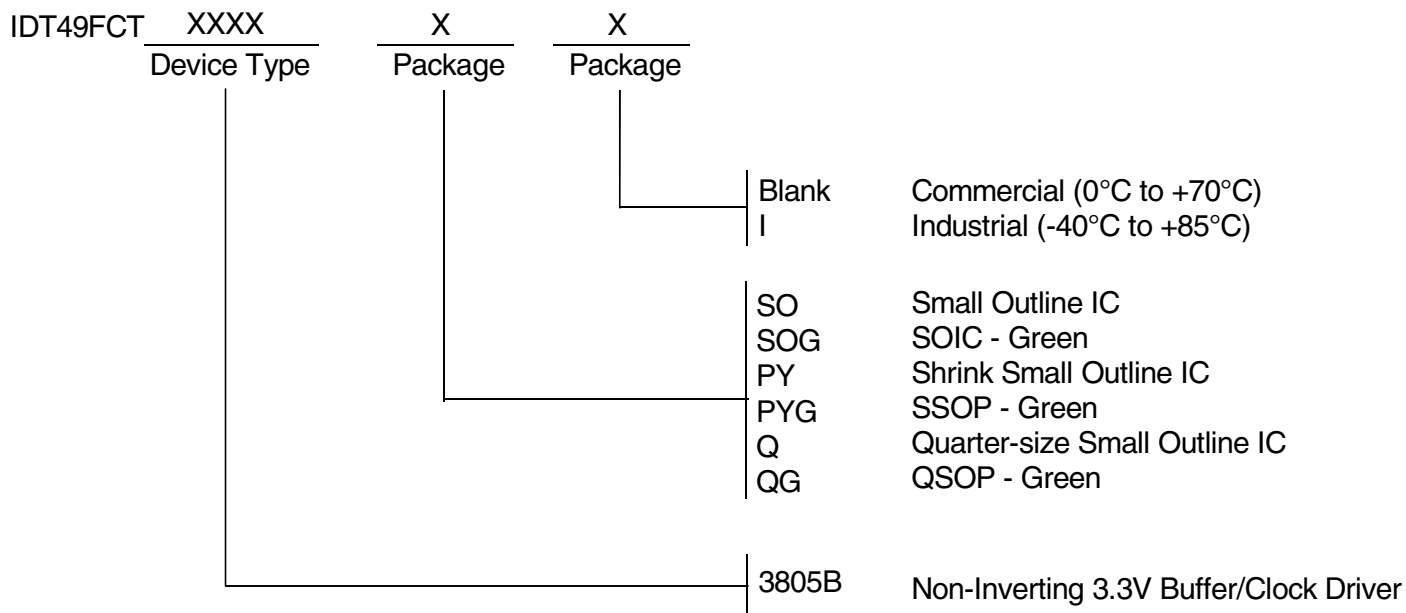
IDT49FCT XXXX X X

Device Type Package Package

Blank Commercial (0°C to +70°C)
I Industrial (-40°C to +85°C)

SO Small Outline IC
SOG SOIC - Green
PY Shrink Small Outline IC
PYG SSOP - Green
Q Quarter-size Small Outline IC
QG QSOP - Green

3805B Non-Inverting 3.3V Buffer/Clock Driver